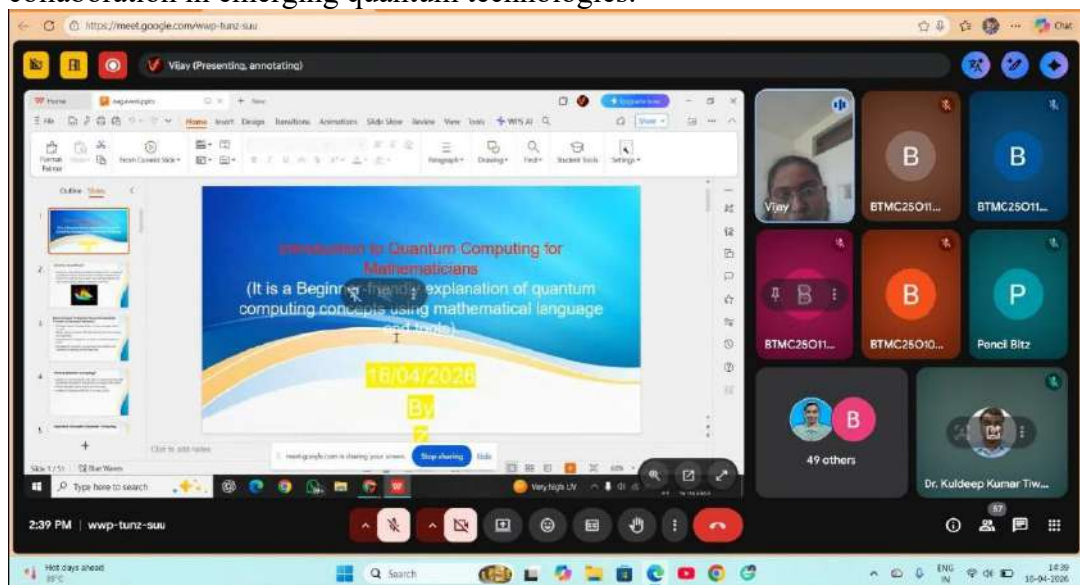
collaboration in emerging quantum technologies.

https://meet.google.com/wwp-tunz-suu

Vijay (Presenting, annotating)

Home Insert Design Transitions Animations Slide Show Review View Tools WPS AI

Introduction to Quantum Computing for Mathematicians
(It is a Beginner-friendly explanation of quantum computing concepts using mathematical language and tools)

16/04/2026
By

meet.google.com is sharing your screen. Stop sharing Hide

Type here to search

Vijay
BTMC25O11...
BTMC25O11...
BTMC25O11...
BTMC25O10...
Poncil Blitz
49 others
Dr. Kuldeep Kumar Tiw...

2:39 PM | wwp-tunz-suu

Hot days ahead
Search
ENG IN
14:39
16-04-2026